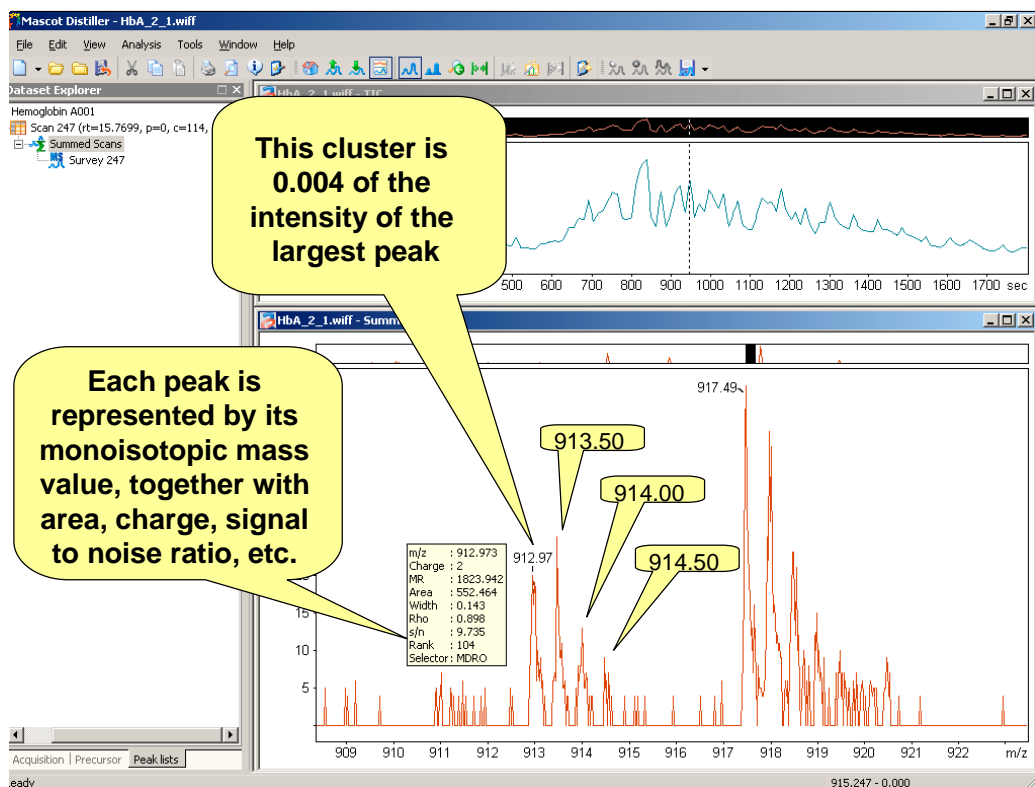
Mascot Distiller - HbA_2_1.wiff

File Edit View Analysis Tools Window Help

Dataset Explorer

Hemoglobin A001
Scan 247 (rt=15.7699, p=0, c=114,
Summed Scans
Survey 247

HbA_2_1.wiff - TIC

This cluster is 0.004 of the intensity of the largest peak

500 600 700 800 900 1000 1100 1200 1300 1400 1500 1600 1700 sec

HbA_2_1.wiff - Summ

Each peak is represented by its monoisotopic mass value, together with area, charge, signal to noise ratio, etc.

917.49

913.50

914.00

914.50

912.97

m/z : 912.973
Charge : 2
MR : 1823.942
Area : 552.464
Width : 0.143
Rho : 0.898
s/n : 9.735
Rank : 104
Selector : MDRO

15
10
5

909 910 911 912 913 914 915 916 917 918 919 920 921 922 m/z

Acquisition | Precursor | Peak lists

eady

915.247 - 0.000